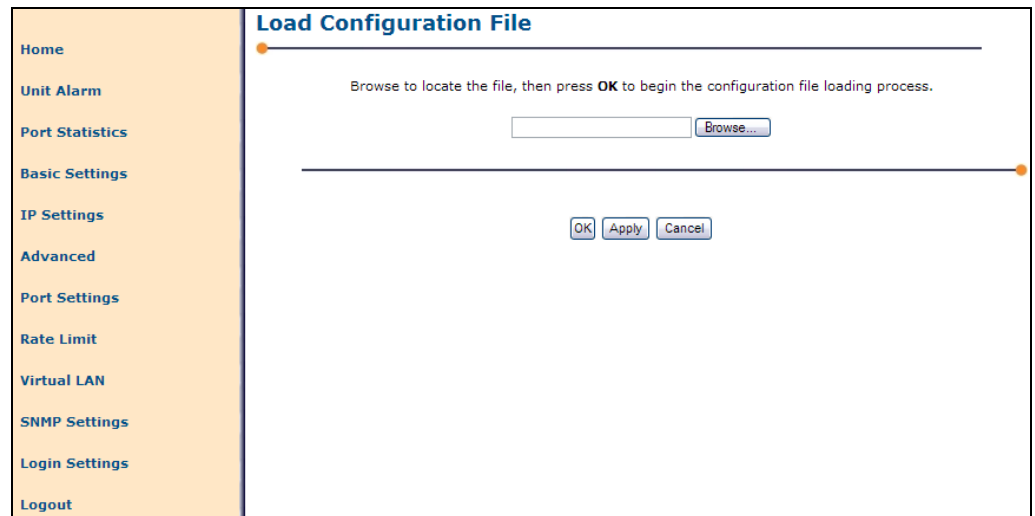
Home

Unit Alarm

Port Statistics

Basic Settings

IP Settings

Advanced

Port Settings

Rate Limit

Virtual LAN

SNMP Settings

Login Settings

Logout

Load Configuration File

Browse to locate the file, then press **OK** to begin the configuration file loading process.

Browse...

OK Apply Cancel